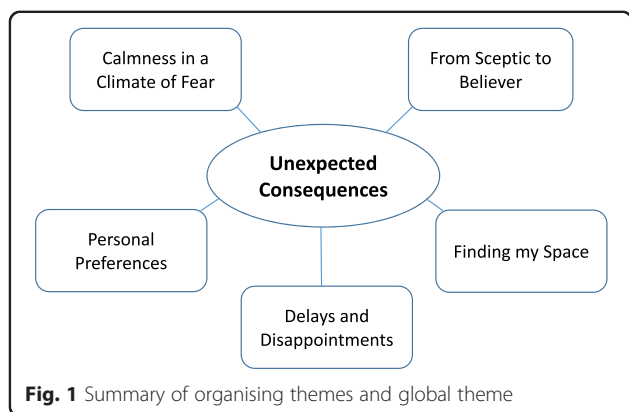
Calmness in a Climate of Fear

From Sceptic to Believer

**Unexpected Consequences**

Personal Preferences

Finding my Space

Delays and Disappointments

**Fig. 1** Summary of organising themes and global theme